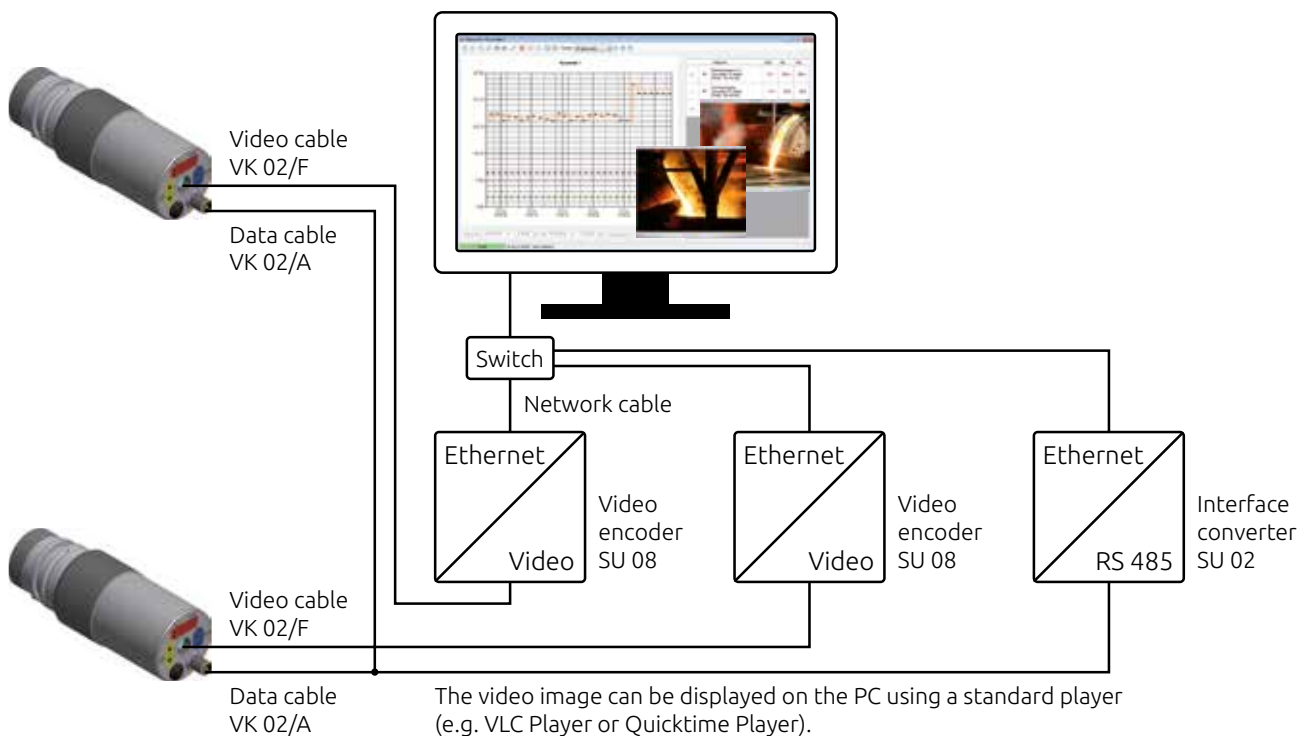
Video cable
VK 02/F

Data cable
VK 02/A

Switch

Network cable

Ethernet

Video

Video encoder SU 08

Ethernet

Video

Video encoder SU 08

Ethernet

RS 485

Interface converter SU 02

Video cable
VK 02/F

Data cable
VK 02/A

The video image can be displayed on the PC using a standard player (e.g. VLC Player or Quicktime Player).